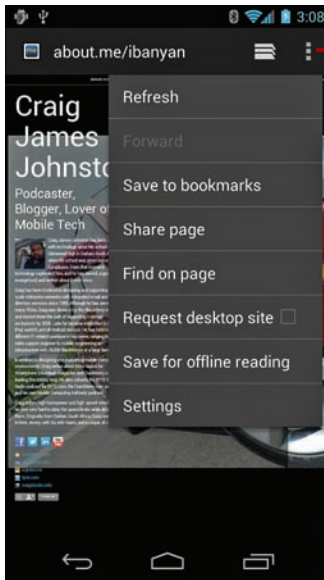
3:08

about.me/ibanyan

Craig James Johnsto

Podcaster, Blogger, Lover of Mobile Tech

Refresh

Forward

Save to bookmarks

Share page

Find on page

Request desktop site

Save for offline reading

Settings